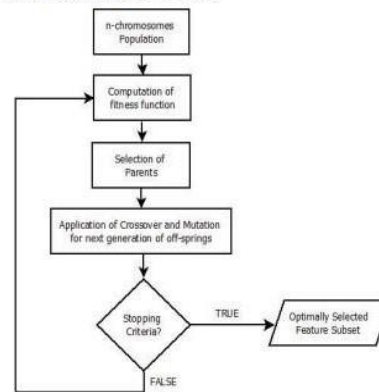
n-chromosomes Population

Computation of fitness function

Selection of Parents

Application of Crossover and Mutation for next generation of off-springs

Stopping Criteria?

TRUE

Optimally Selected Feature Subset

FALSE